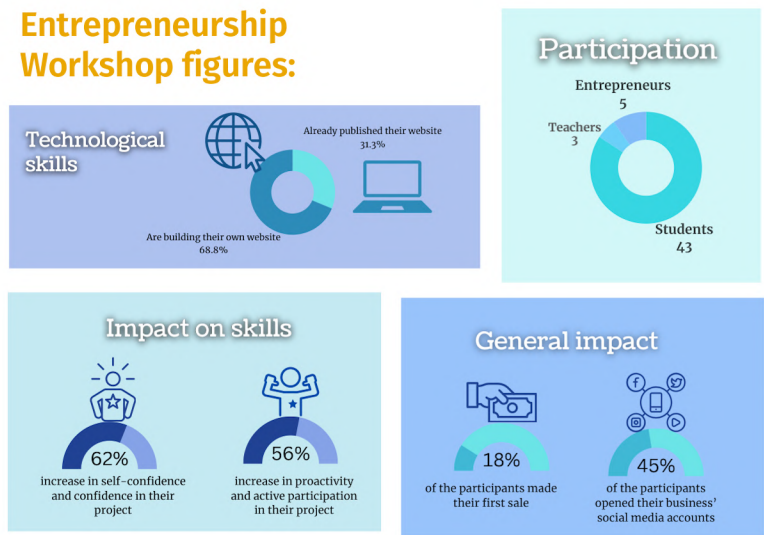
Entrepreneurship Workshop figures:

Technological skills

Already published their website
31.3%

Are building their own website
68.8%

Participation

Entrepreneurs
5

Teachers
3

Students
43

Impact on skills

62%
increase in self-confidence and confidence in their project

56%
increase in proactivity and active participation in their project

General impact

18%
of the participants made their first sale

45%
of the participants opened their business' social media accounts